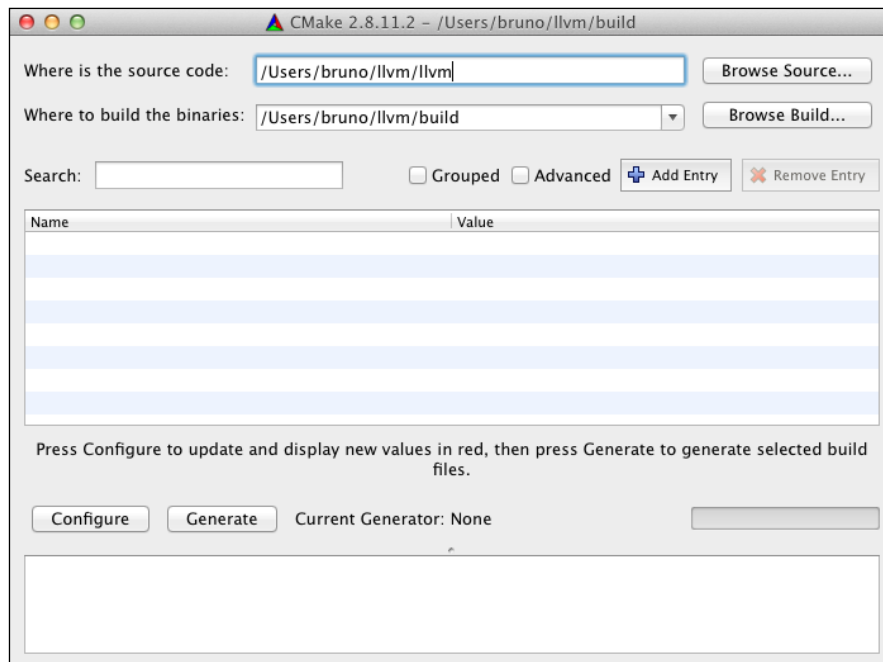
CMake 2.8.11.2 - /Users/bruno/llvm/build

Where is the source code: /Users/bruno/llvm/llvm Browse Source...

Where to build the binaries: /Users/bruno/llvm/build Browse Build...

Search: Grouped Advanced Add Entry Remove Entry

| Name | Value |
|---|---|

Press Configure to update and display new values in red, then press Generate to generate selected build files.

Configure Generate Current Generator: None